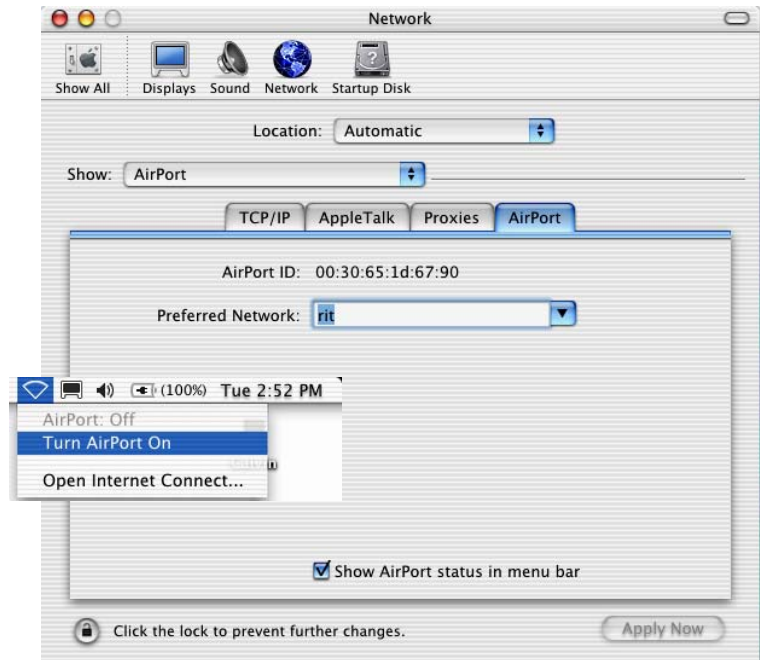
Network

Show All Displays Sound Network Startup Disk

Location: Automatic

Show: AirPort

TCP/IP AppleTalk Proxies AirPort

AirPort ID: 00:30:65:1d:67:90

Preferred Network: rit

(100%) Tue 2:52 PM

AirPort: Off

Turn AirPort On

Open Internet Connect...

Show AirPort status in menu bar

Click the lock to prevent further changes.

Apply Now